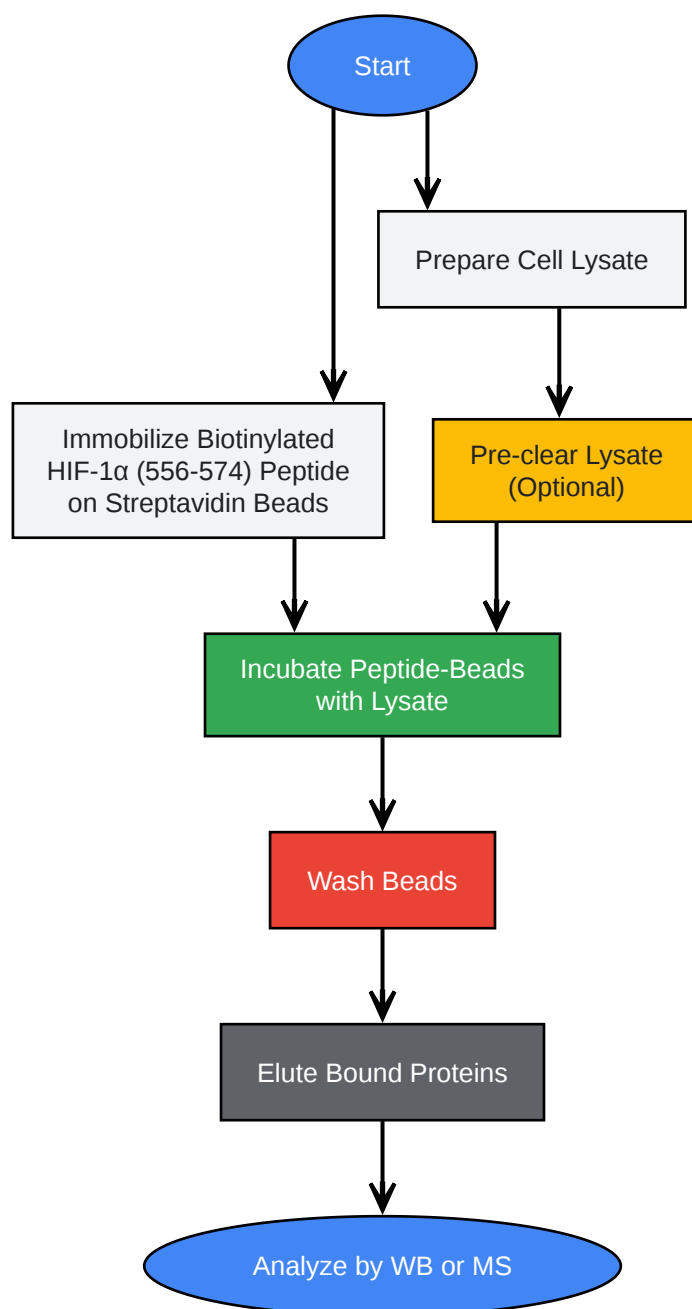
Start

Prepare Cell Lysate

Immobilize Biotinylated HIF-1α (556-574) Peptide on Streptavidin Beads

Pre-clear Lysate (Optional)

Incubate Peptide-Beads with Lysate

Wash Beads

Elute Bound Proteins

Analyze by WB or MS